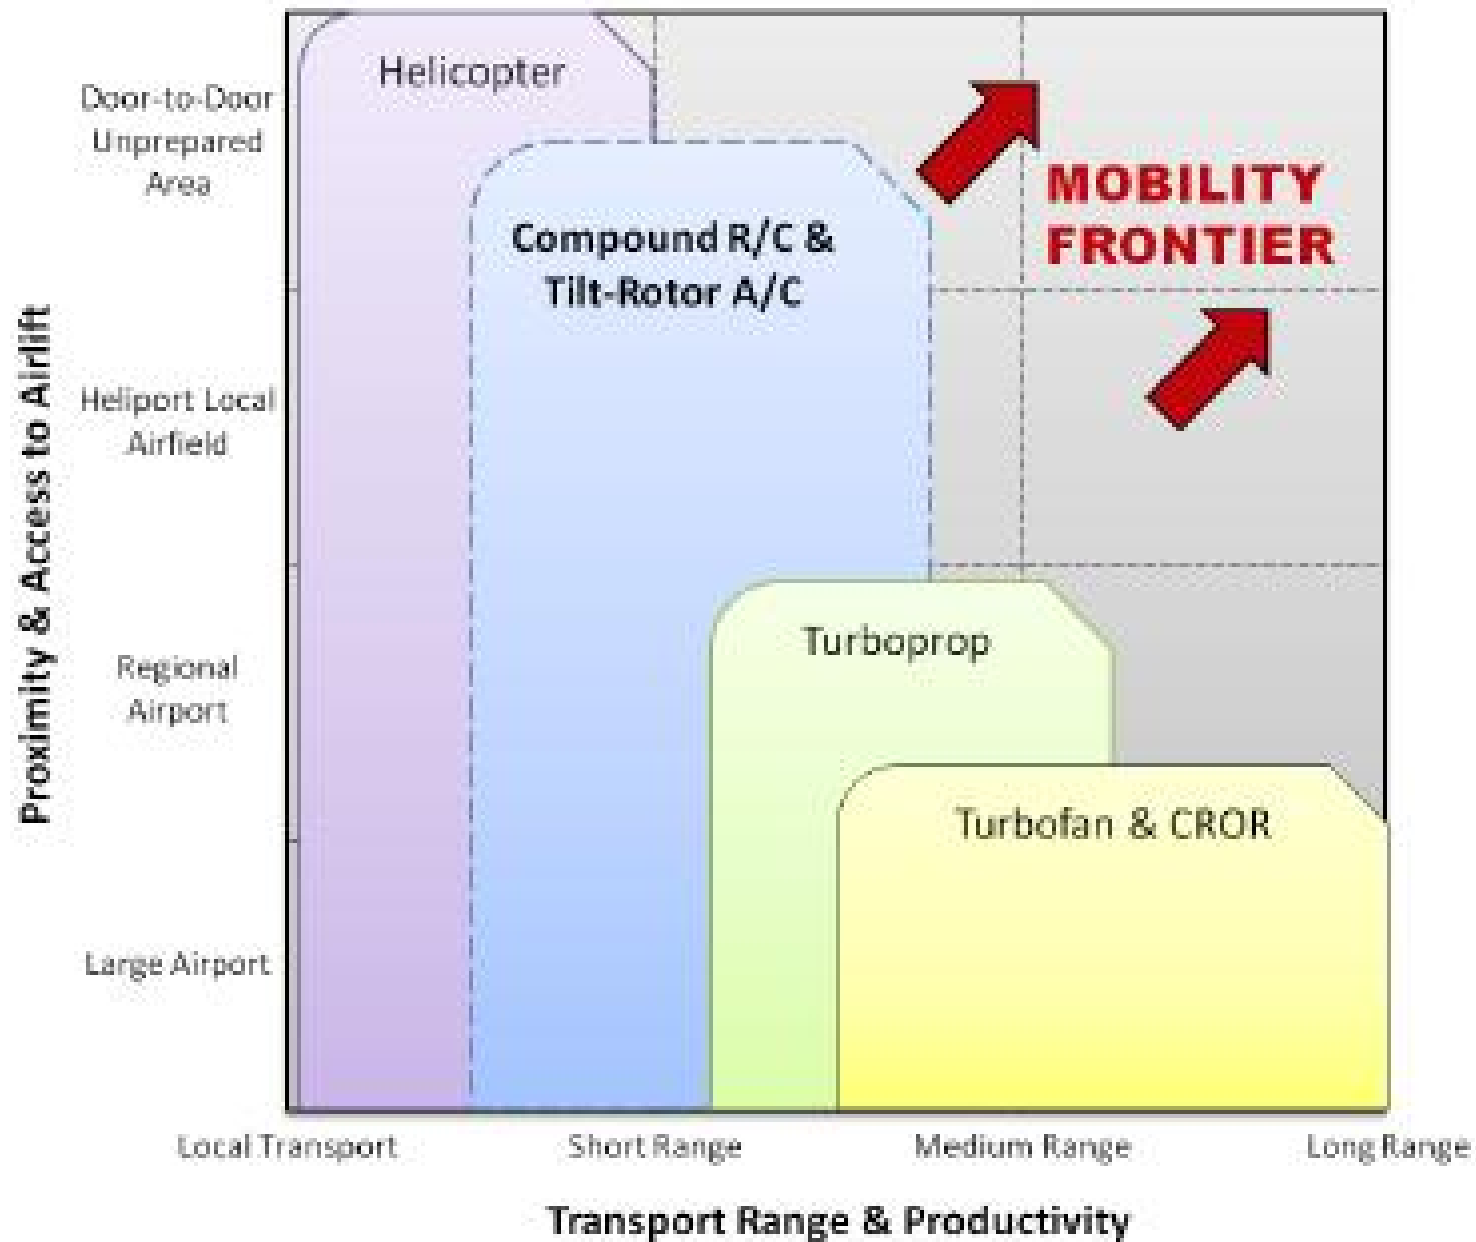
Proximity & Access to Airlift

Door-to-Door Unprepared Area

Heliport Local Airfield

Regional Airport

Large Airport

Helicopter

Compound R/C & Tilt-Rotor A/C

MOBILITY FRONTIER

Turboprop

Turbofan & CROR

Local Transport

Short Range

Medium Range

Long Range

Transport Range & Productivity